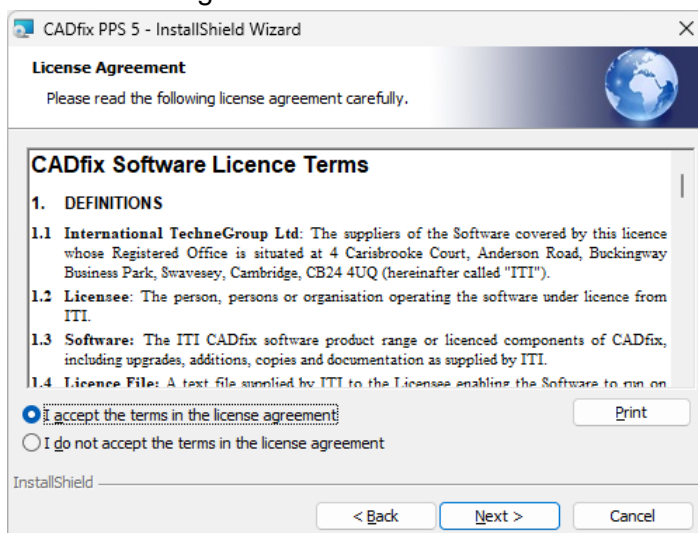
CADfix PPS 5 - InstallShield Wizard

×

License Agreement

Please read the following license agreement carefully.

CADfix Software Licence Terms

1. DEFINITIONS

1.1 International TechneGroup Ltd: The suppliers of the Software covered by this licence whose Registered Office is situated at 4 Carisbrooke Court, Anderson Road, Buckingway Business Park, Swavesey, Cambridge, CB24 4UQ (hereinafter called "ITI").

1.2 Licensee: The person, persons or organisation operating the software under licence from ITI.

1.3 Software: The ITI CADfix software product range or licenced components of CADfix, including upgrades, additions, copies and documentation as supplied by ITI.

1.4 Licence File: A text file supplied by ITI to the Licensee enabling the Software to run on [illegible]

I accept the terms in the license agreement

I do not accept the terms in the license agreement

Print

InstallShield

< Back

Next >

Cancel